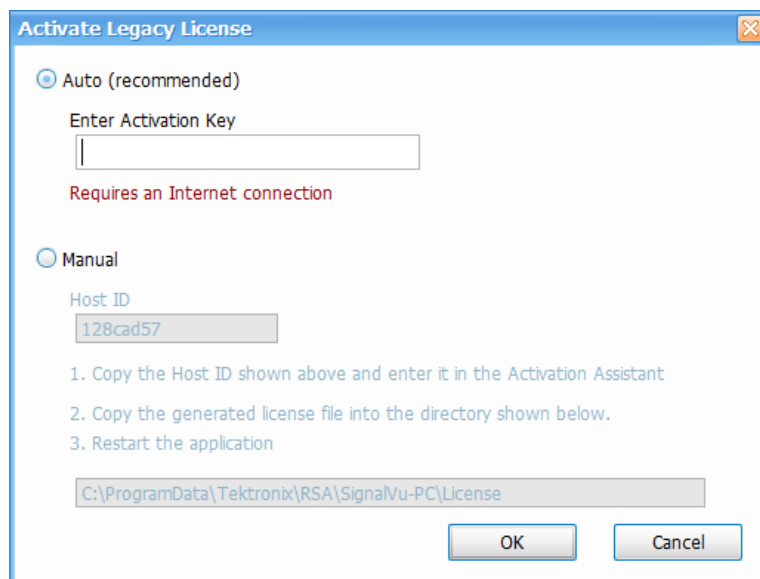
Activate Legacy License

Auto (recommended)

Enter Activation Key

Requires an Internet connection

Manual

Host ID

128cad57

1. Copy the Host ID shown above and enter it in the Activation Assistant

2. Copy the generated license file into the directory shown below.

3. Restart the application

C:\ProgramData\Tektronix\RSA\SignalVu-PC\License

OK

Cancel